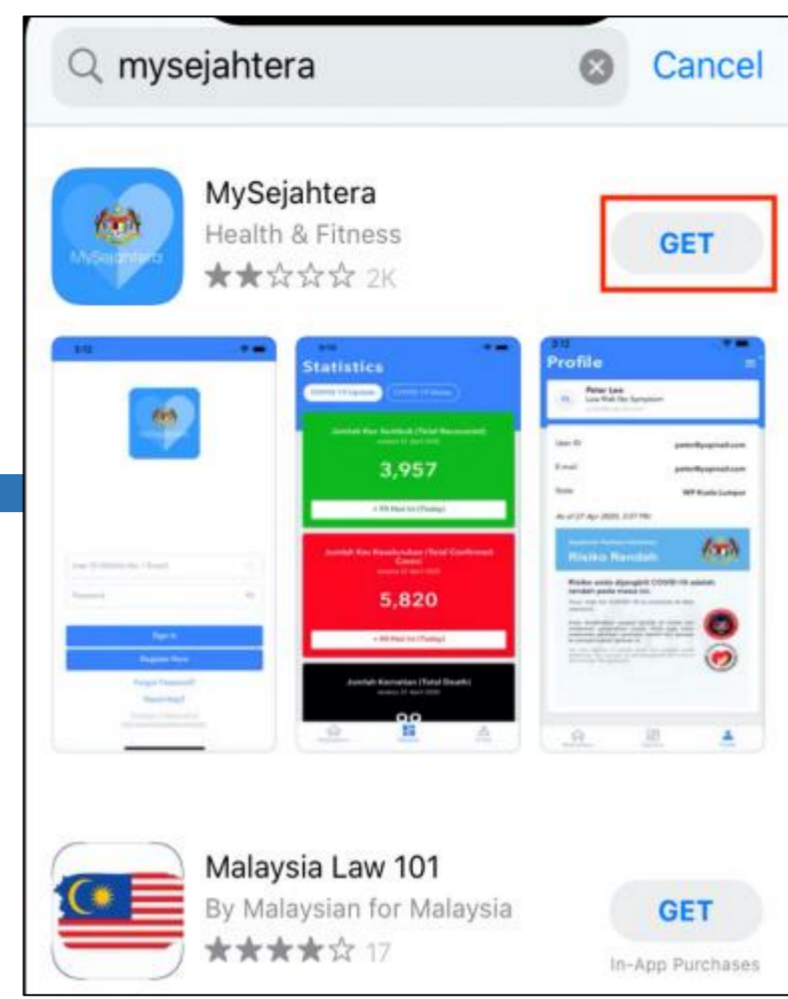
mysejahtera

Cancel

MySejahtera

Health & Fitness

★★☆☆☆ 2K

GET

Statistics

Jumlah Kes Sembuh (Total Recovered)

3,957

Jumlah Kes Keseluruhan (Total Confirmed Cases)

5,820

Jumlah Kematian (Total Death)

Profile

Peter Lee

User ID

E-mail

State

WP Kuala Lumpur

Risiko Rendah

Sign In

Register Here

Malaysia Law 101

By Malaysian for Malaysia

★★★★☆ 17

GET

In-App Purchases